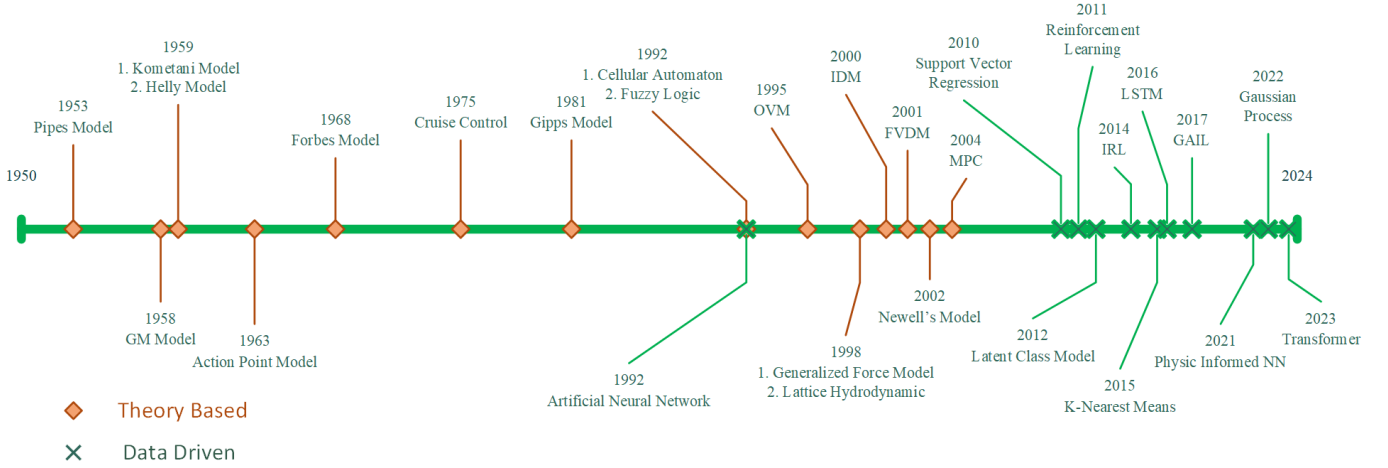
1950

1953
Pipes Model

1959
1. Kometani Model
2. Helly Model

1968
Forbes Model

1975
Cruise Control

1981
Gipps Model

1992
1. Cellular Automaton
2. Fuzzy Logic

1995
OVM

2000
IDM

2001
FVDM

2004
MPC

2010
Support Vector Regression

2011
Reinforcement Learning

2014
IRL

2016
LSTM

2017
GAIL

2022
Gaussian Process

2024

1958
GM Model

1963
Action Point Model

1992
Artificial Neural Network

1998
1. Generalized Force Model
2. Lattice Hydrodynamic

2002
Newell's Model

2012
Latent Class Model

2015
K-Nearest Means

2021
Physic Informed NN

2023
Transformer

Theory Based

Data Driven